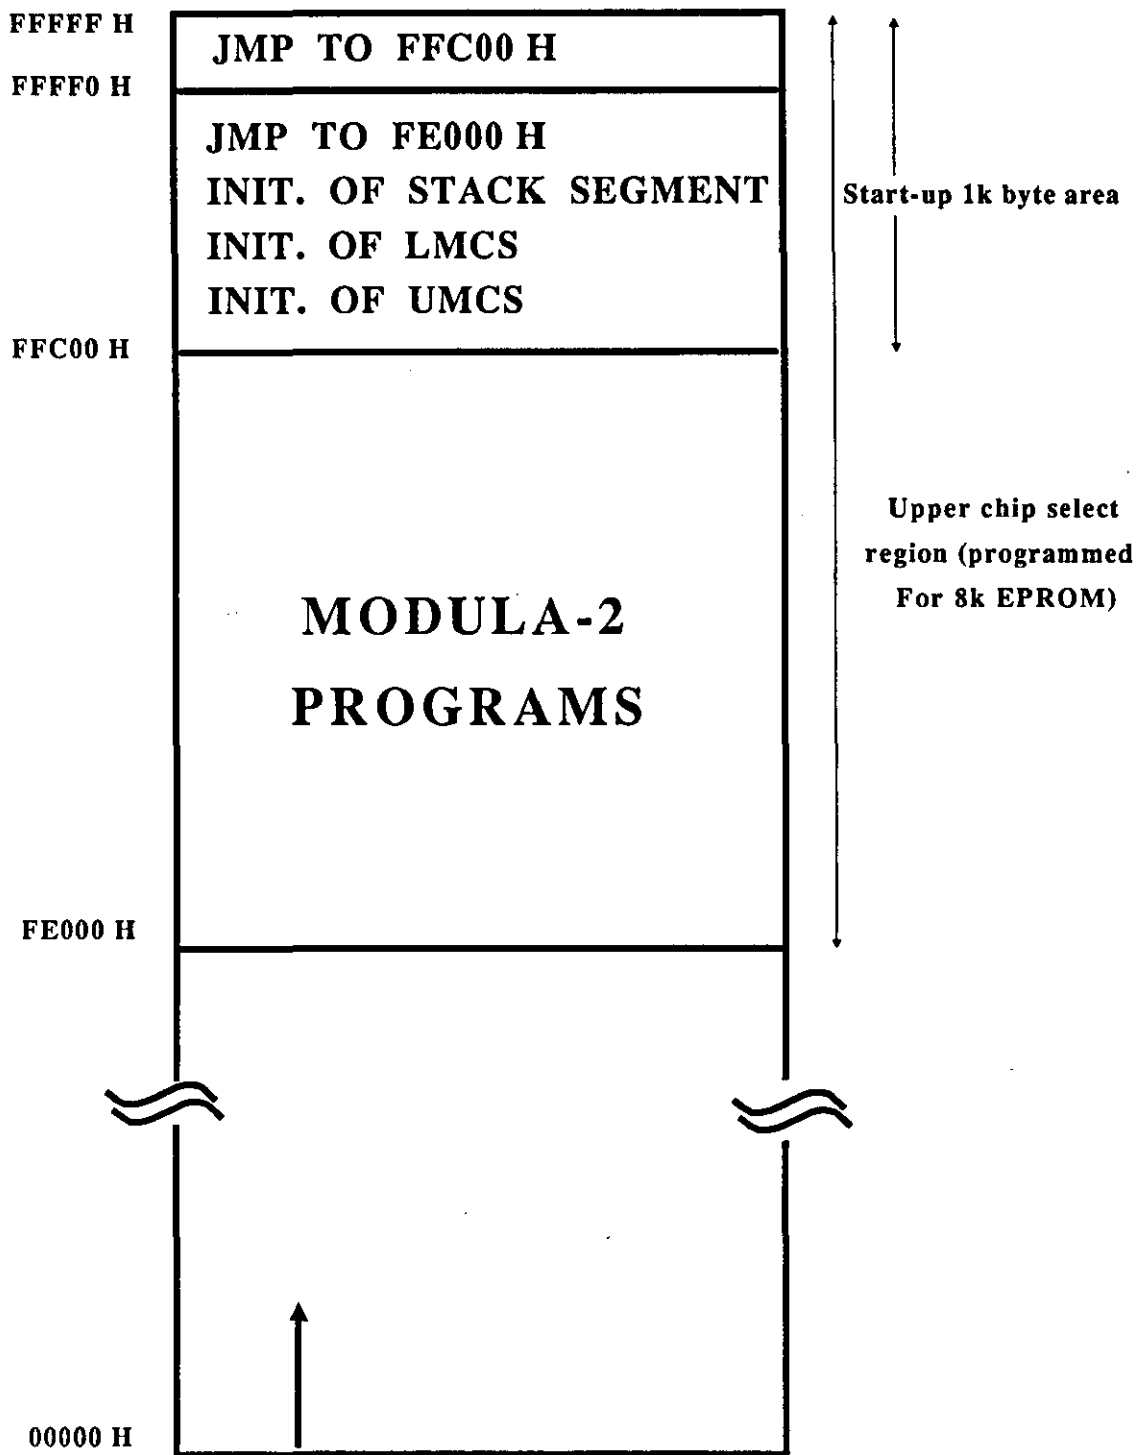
FFFFF H
JMP TO FFC00 H
FFFF0 H
JMP TO FE000 H
INIT. OF STACK SEGMENT
INIT. OF LMCS
INIT. OF UMCS
Start-up 1k byte area
FFC00 H
Upper chip select region (programmed For 8k EPROM)
MODULA-2 PROGRAMS
FE000 H
00000 H